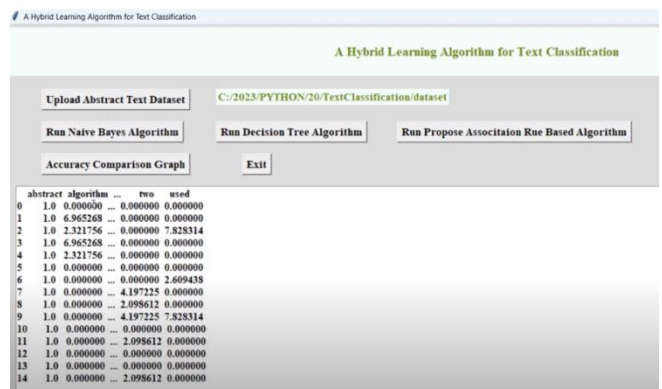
A Hybrid Learning Algorithm for Text Classification

A Hybrid Learning Algorithm for Text Classification

Upload Abstract Text Dataset

C:/2023/PYTHON/20/TextClassification/dataset

Run Naive Bayes Algorithm

Run Decision Tree Algorithm

Run Propose Associtaion Rue Based Algorithm

Accuracy Comparison Graph

Exit

| | abstract | algorithm | ... | two | used |
|---|---|---|---|---|---|
| 0 | 1.0 | 0.000000 | ... | 0.000000 | 0.000000 |
| 1 | 1.0 | 6.965268 | ... | 0.000000 | 0.000000 |
| 2 | 1.0 | 2.321756 | ... | 0.000000 | 7.828314 |
| 3 | 1.0 | 6.965268 | ... | 0.000000 | 0.000000 |
| 4 | 1.0 | 2.321756 | ... | 0.000000 | 0.000000 |
| 5 | 1.0 | 0.000000 | ... | 0.000000 | 0.000000 |
| 6 | 1.0 | 0.000000 | ... | 0.000000 | 2.609438 |
| 7 | 1.0 | 0.000000 | ... | 4.197225 | 0.000000 |
| 8 | 1.0 | 0.000000 | ... | 2.098612 | 0.000000 |
| 9 | 1.0 | 0.000000 | ... | 4.197225 | 7.828314 |
| 10 | 1.0 | 0.000000 | ... | 0.000000 | 0.000000 |
| 11 | 1.0 | 0.000000 | ... | 2.098612 | 0.000000 |
| 12 | 1.0 | 0.000000 | ... | 0.000000 | 0.000000 |
| 13 | 1.0 | 0.000000 | ... | 0.000000 | 0.000000 |
| 14 | 1.0 | 0.000000 | ... | 2.098612 | 0.000000 |